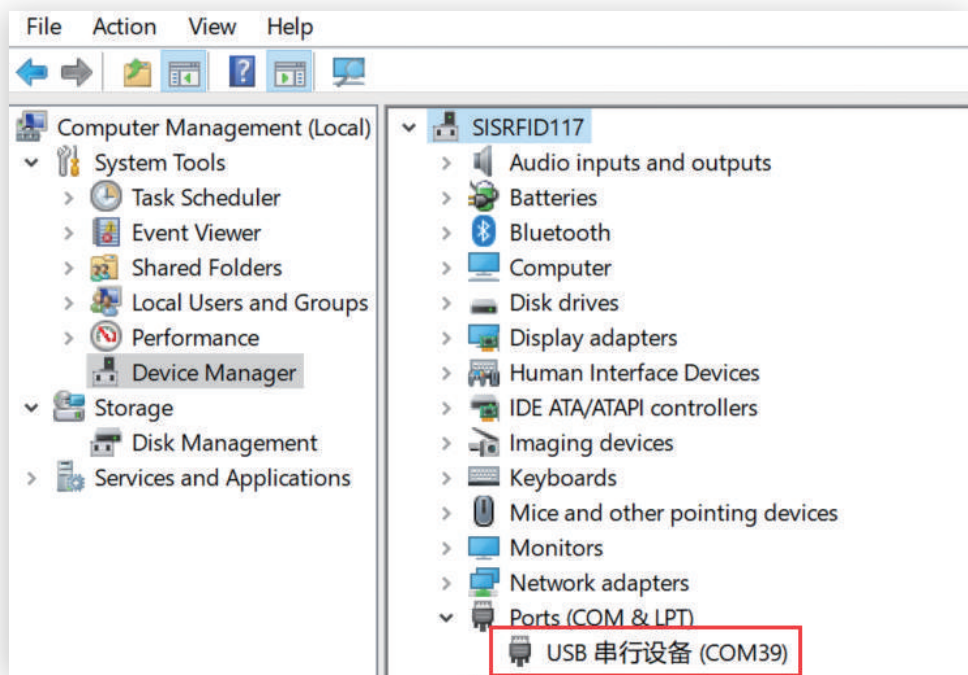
File Action View Help

Computer Management (Local)
System Tools
Task Scheduler
Event Viewer
Shared Folders
Local Users and Groups
Performance
Device Manager
Storage
Disk Management
Services and Applications

SISRFID117
Audio inputs and outputs
Batteries
Bluetooth
Computer
Disk drives
Display adapters
Human Interface Devices
IDE ATA/ATAPI controllers
Imaging devices
Keyboards
Mice and other pointing devices
Monitors
Network adapters
Ports (COM & LPT)
USB 串行设备 (COM39)